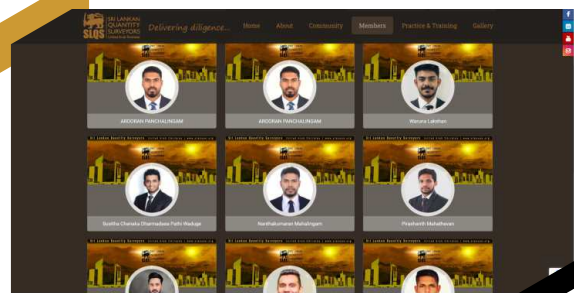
SLQS SRI LANKAN QUANTITY SURVEYORS

Delivering diligence...

Home
About
Community
Members
Practice & Training
Gallery

ARODHAN PANCHALINGAM

ARODHAN PANCHALINGAM

Waruna Lakshan

Sri Lankan Quantity Surveyors

Sri Lankan Quantity Surveyors

Sri Lankan Quantity Surveyors

Susitha Chanaka Dharmadasa Pathi Waduge

Nanthakumaran Mahalingam

Prashanth Mahatheven

Sri Lankan Quantity Surveyors

Sri Lankan Quantity Surveyors

Sri Lankan Quantity Surveyors